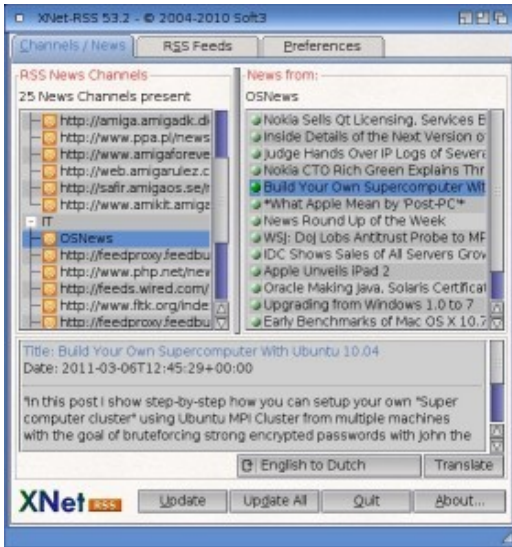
XNet-RSS 53.2 - © 2004-2010 Soft3

Channels / News | RSS Feeds | Preferences

RSS News Channels
25 News Channels present

http://amiga.amigadk.d
http://www.ppa.pl/news
http://www.amigaforeve
http://web.amigarulez.c
http://safir.amigaos.se/
http://www.amikit.amiga
IT
OSNews
http://feedproxy.feedbu
http://www.php.net/nev
http://feeds.wired.com/
http://www.ftk.org/inde
http://feedproxy.feedbu

News from:
OSNews

Nokia Sells Qt Licensing, Services B
Inside Details of the Next Version o
Judge Hands Over IP Logs of Severa
Nokia CTO Rich Green Explains Thr
Build Your Own Supercomputer Wit
*What Apple Mean by 'Post-PC'*
News Round Up of the Week
WSJ: DoJ Lobs Antitrust Probe to MP
IDC Shows Sales of All Servers Grov
Apple Unveils iPad 2
Oracle Making Java, Solaris Certificat
Upgrading from Windows 1.0 to 7
Early Benchmarks of Mac OS X 10.7

Title: Build Your Own Supercomputer With Ubuntu 10.04
Date: 2011-03-06T12:45:29+00:00

"In this post I show step-by-step how you can setup your own "Super computer cluster" using Ubuntu MPI Cluster from multiple machines with the goal of bruteforcing strong encrypted passwords with john the

English to Dutch | Translate

XNet RSS | Update | Update All | Quit | About...